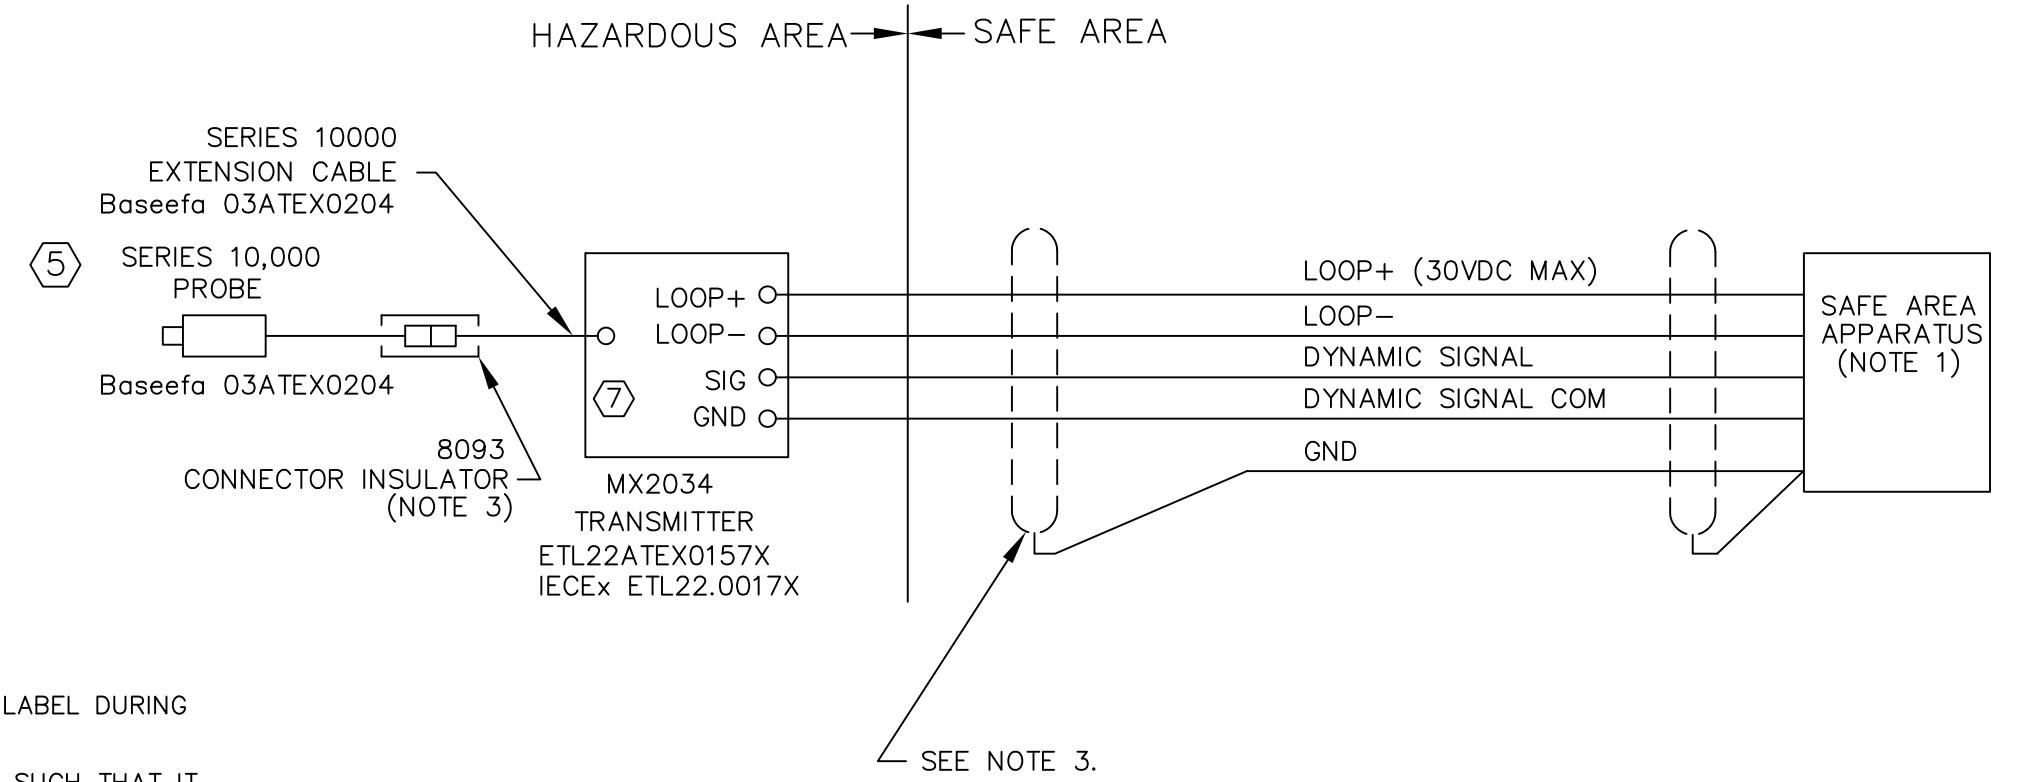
HAZARDOUS AREA → ← SAFE AREA

SERIES 10000
EXTENSION CABLE
Baseefa 03ATEX0204

5 SERIES 10,000
PROBE

Baseefa 03ATEX0204

8093
CONNECTOR INSULATOR
(NOTE 3)

LOOP+
LOOP−
SIG
GND
7

MX2034
TRANSMITTER
ETL22ATEX0157X
IECEx ETL22.0017X

LOOP+ (30VDC MAX)
LOOP−
DYNAMIC SIGNAL
DYNAMIC SIGNAL COM
GND

SAFE AREA
APPARATUS
(NOTE 1)

LABEL DURING

SEE NOTE 3.

SUCH THAT IT